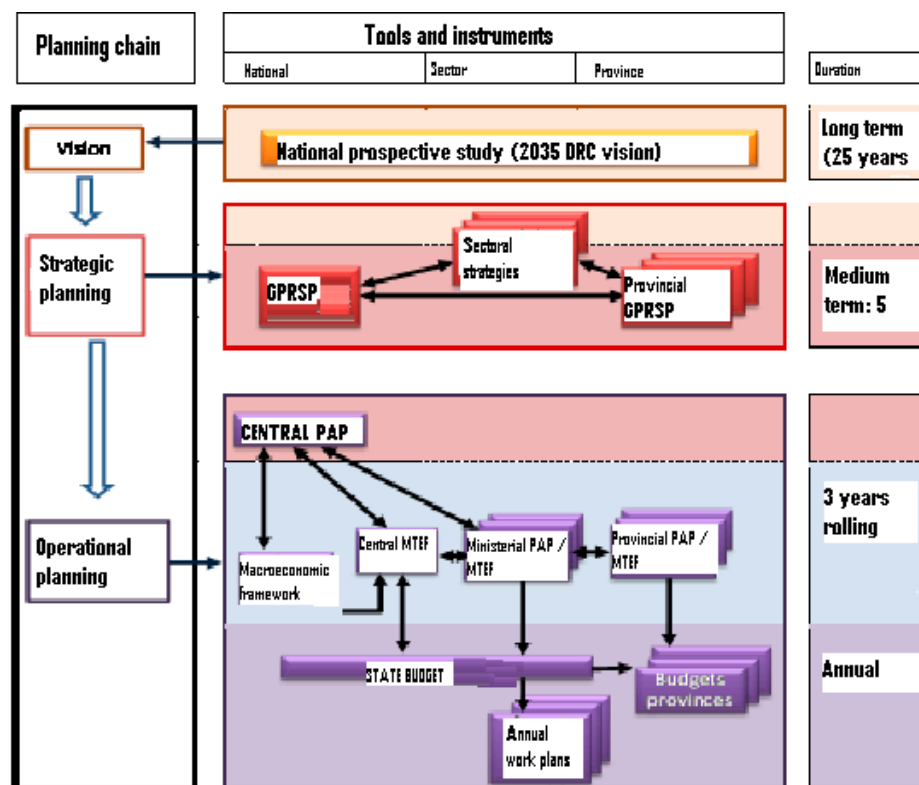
Planning chain

Tools and instruments

National

Sector

Province

Duration

Vision

National prospective study (2035 DRC vision)

Long term (25 years

Strategic planning

Sectoral strategies

GPRSP

Provincial GPRSP

Medium term: 5

CENTRAL PAP

3 years rolling

Operational planning

Central MTEF

Ministerial PAP / MTEF

Provincial PAP / MTEF

Macroeconomic framework

STATE BUDGET

Budgets provinces

Annual

Annual work plans